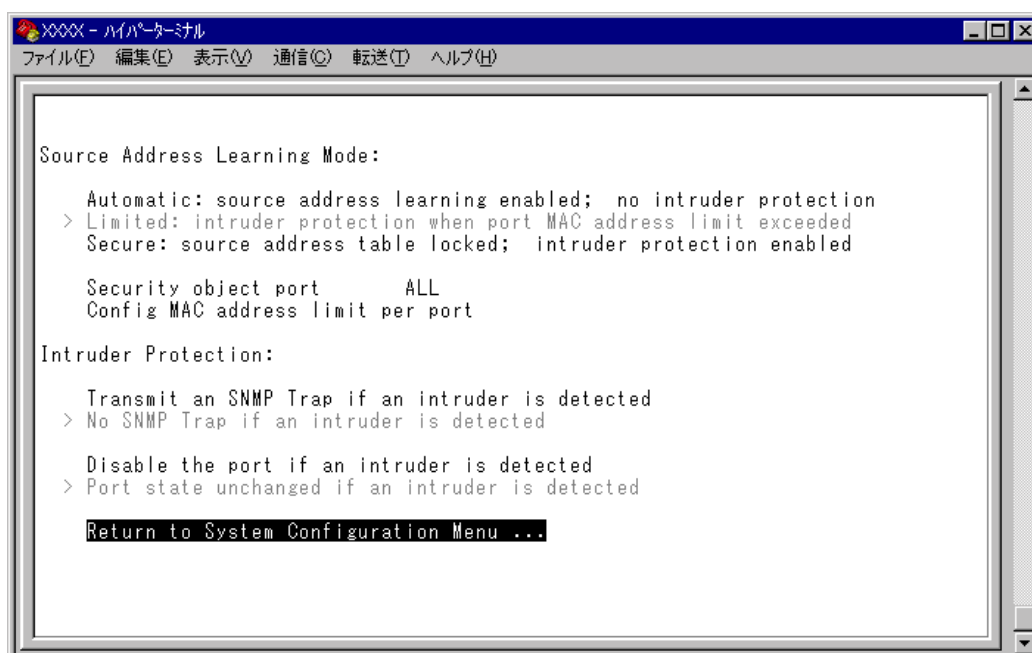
XXXX - ハイパーターミナル

ファイル(F) 編集(E) 表示(V) 通信(C) 転送(T) ヘルプ(H)

Source Address Learning Mode:

Automatic: source address learning enabled; no intruder protection
> Limited: intruder protection when port MAC address limit exceeded
Secure: source address table locked; intruder protection enabled

Security object port ALL
Config MAC address limit per port

Intruder Protection:

Transmit an SNMP Trap if an intruder is detected
> No SNMP Trap if an intruder is detected

Disable the port if an intruder is detected
> Port state unchanged if an intruder is detected

Return to System Configuration Menu ...